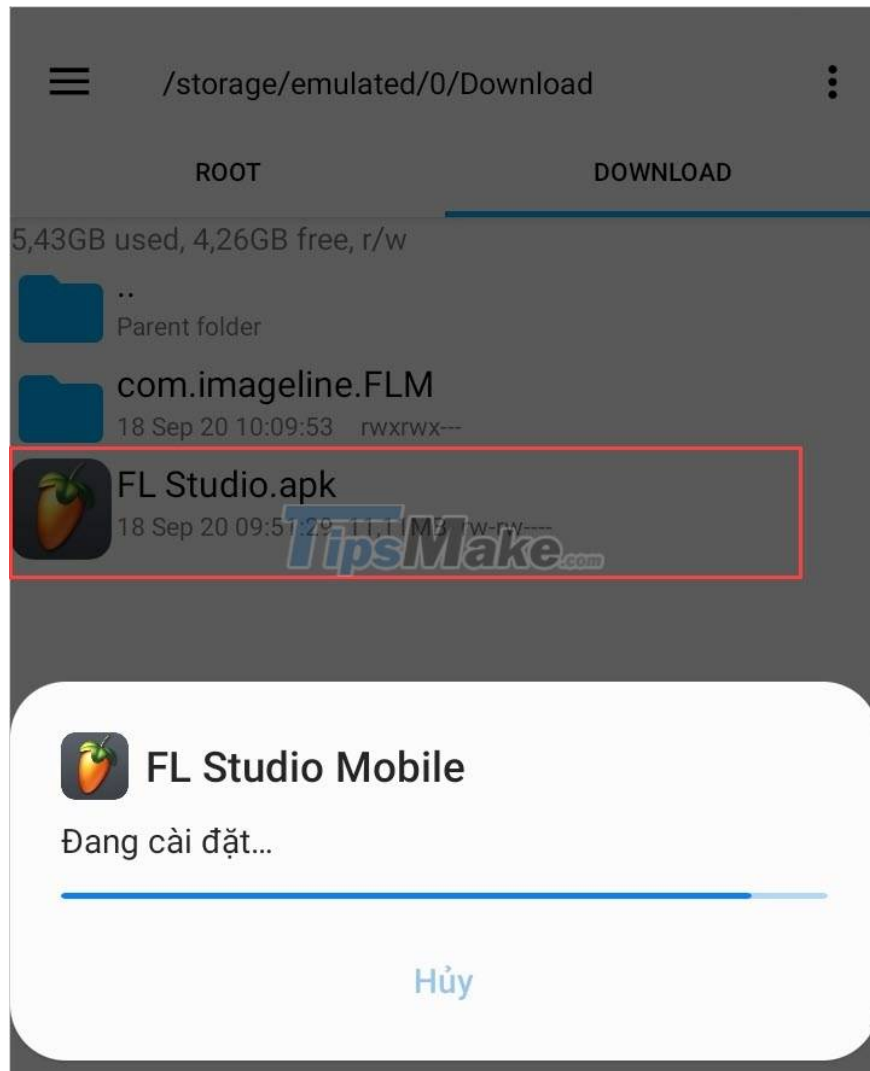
/storage/emulated/0/Download

ROOT

DOWNLOAD

5,43GB used, 4,26GB free, r/w

..
Parent folder

com.imageline.FLM
18 Sep 20 10:09:53 rwxrwx---

FL Studio.apk
18 Sep 20 09:51:29 11,11MB rw-rw----

TipsMake.com

FL Studio Mobile

Đang cài đặt...

Hủy